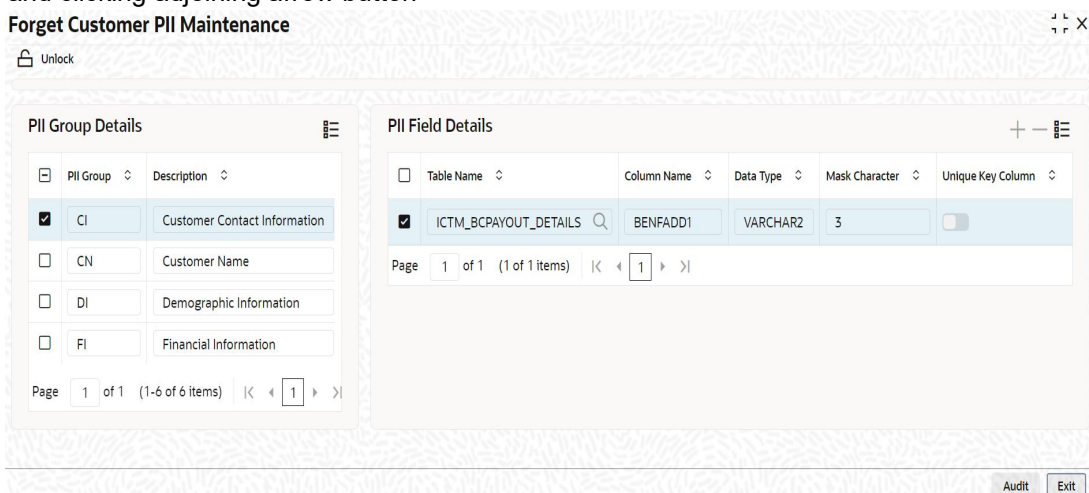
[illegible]
Forget Customer PII Maintenance

Unlock

PII Group Details

| | PII Group | Description |
|---|---|---|
| ☑ | CI | Customer Contact Information |
| ☐ | CN | Customer Name |
| ☐ | DI | Demographic Information |
| ☐ | FI | Financial Information |

Page 1 of 1 (1-6 of 6 items) |< < 1 > >|

PII Field Details

| | Table Name | Column Name | Data Type | Mask Character | Unique Key Column |
|---|---|---|---|---|---|
| ☑ | ICTM_BCPAYOUT_DETAILS | BENFADD1 | VARCHAR2 | 3 | |

Page 1 of 1 (1 of 1 items) |< < 1 > >|

Audit Exit